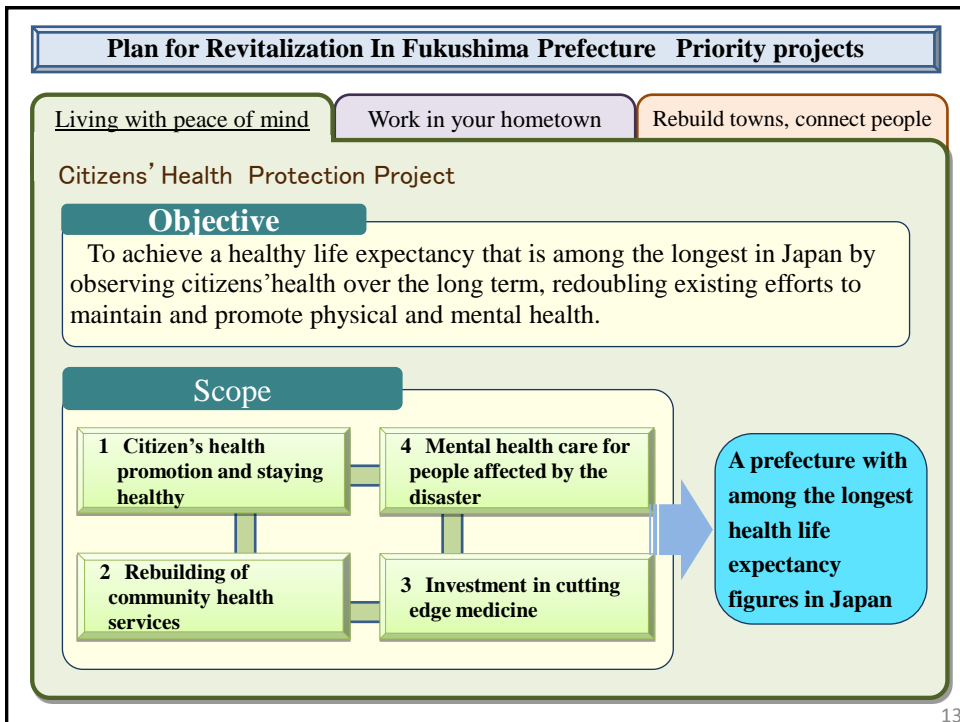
Plan for Revitalization In Fukushima Prefecture Priority projects

Living with peace of mind

Work in your hometown

Rebuild towns, connect people

Citizens' Health Protection Project

Objective

To achieve a healthy life expectancy that is among the longest in Japan by observing citizens'health over the long term, redoubling existing efforts to maintain and promote physical and mental health.

Scope

1 Citizen's health promotion and staying healthy

4 Mental health care for people affected by the disaster

2 Rebuilding of community health services

3 Investment in cutting edge medicine

A prefecture with among the longest health life expectancy figures in Japan

13